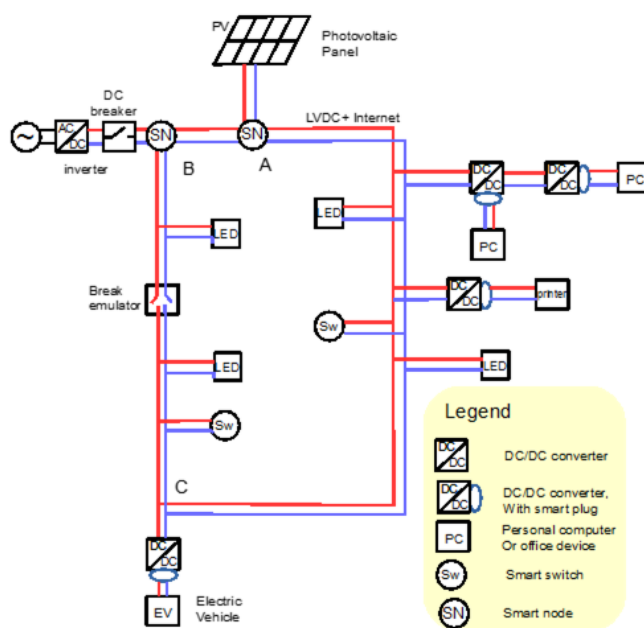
PV

Photovoltaic Panel

DC breaker

AC DC

inverter

SN

SN

B

A

LVDC+ Internet

DC DC

DC DC

PC

LED

LED

PC

Break emulator

DC DC

printer

Sw

LED

LED

Sw

C

DC DC

EV

Electric Vehicle

Legend

DC DC — DC/DC converter

DC DC — DC/DC converter, With smart plug

PC — Personal computer Or office device

Sw — Smart switch

SN — Smart node